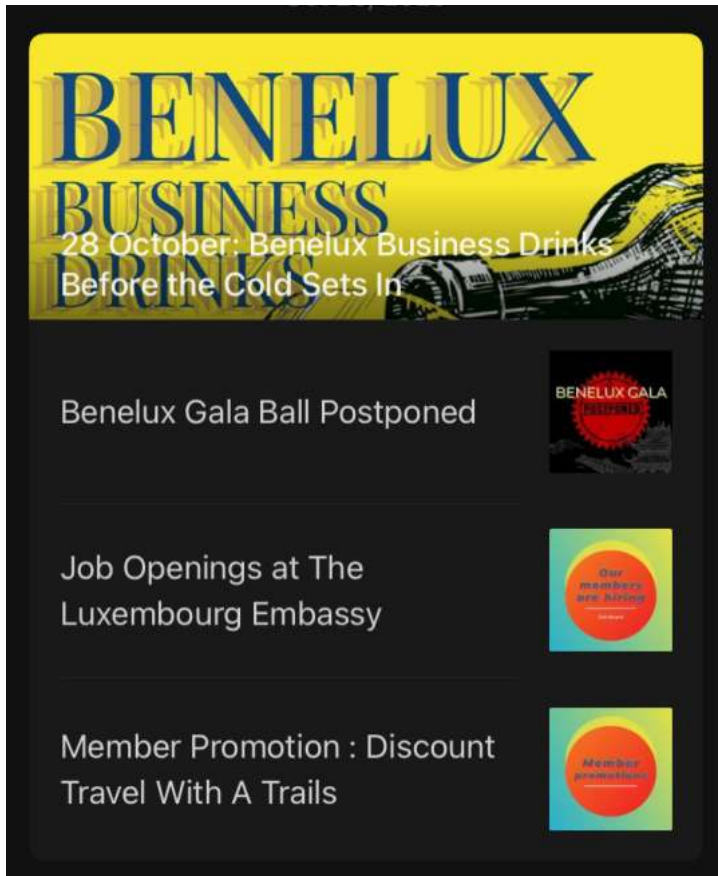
BENELUX
BUSINESS
DRINKS

28 October: Benelux Business Drinks Before the Cold Sets In

Benelux Gala Ball Postponed

BENELUX GALA
POSTPONED

Job Openings at The Luxembourg Embassy

Our members are hiring

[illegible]

Member Promotion : Discount Travel With A Trails

Member promotions